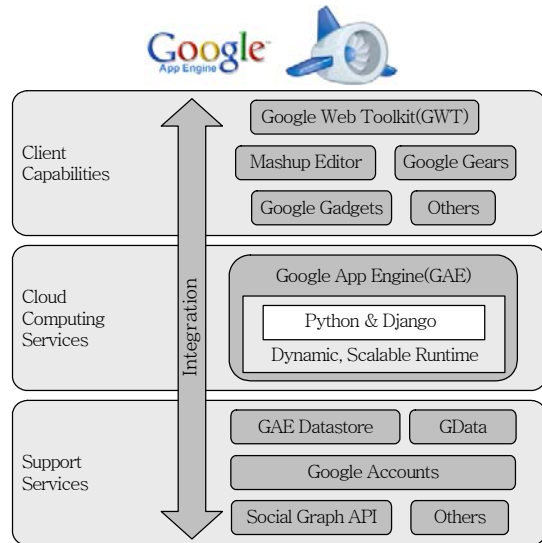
Google
App Engine

Client Capabilities

Google Web Toolkit(GWT)

Mashup Editor

Google Gears

Google Gadgets

Others

Cloud Computing Services

Google App Engine(GAE)

Python & Django

Dynamic, Scalable Runtime

Integration

Support Services

GAE Datastore

GData

Google Accounts

Social Graph API

Others